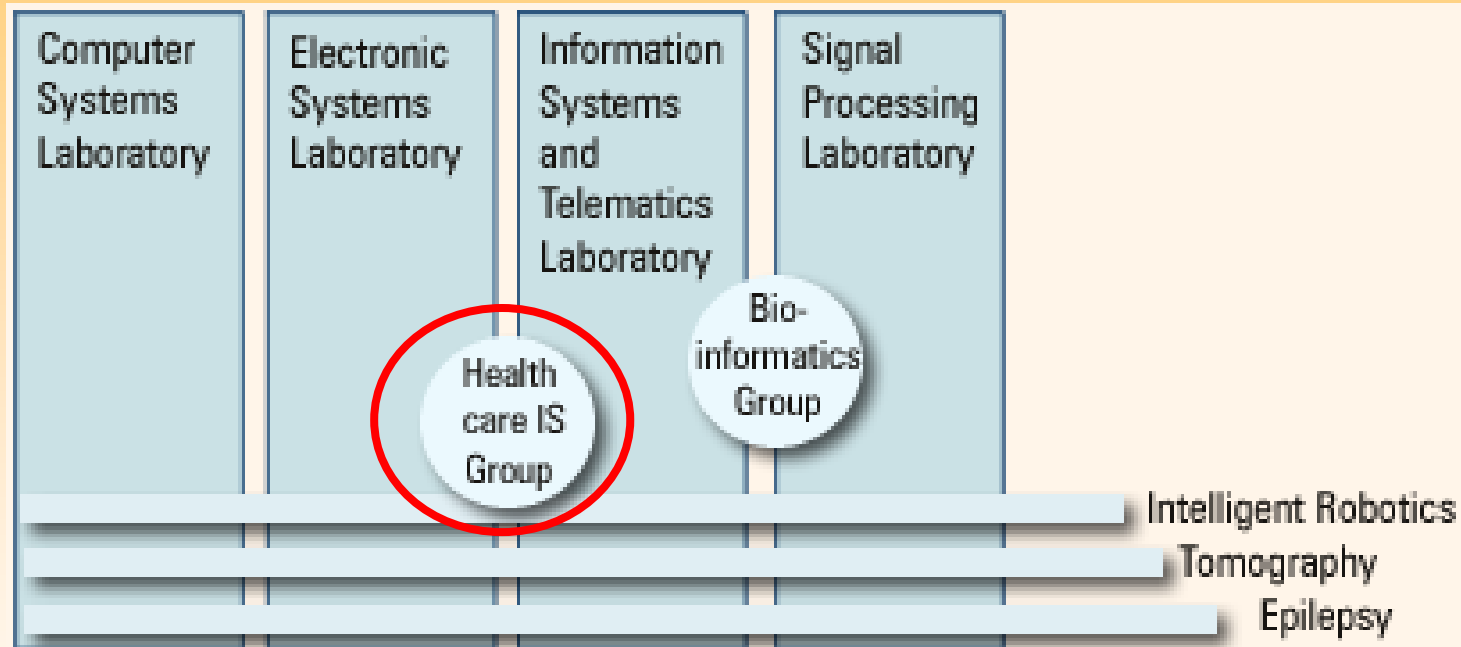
Computer Systems Laboratory

Electronic Systems Laboratory

Information Systems and Telematics Laboratory

Signal Processing Laboratory

Health care IS Group

Bioinformatics Group

Intelligent Robotics

Tomography

Epilepsy